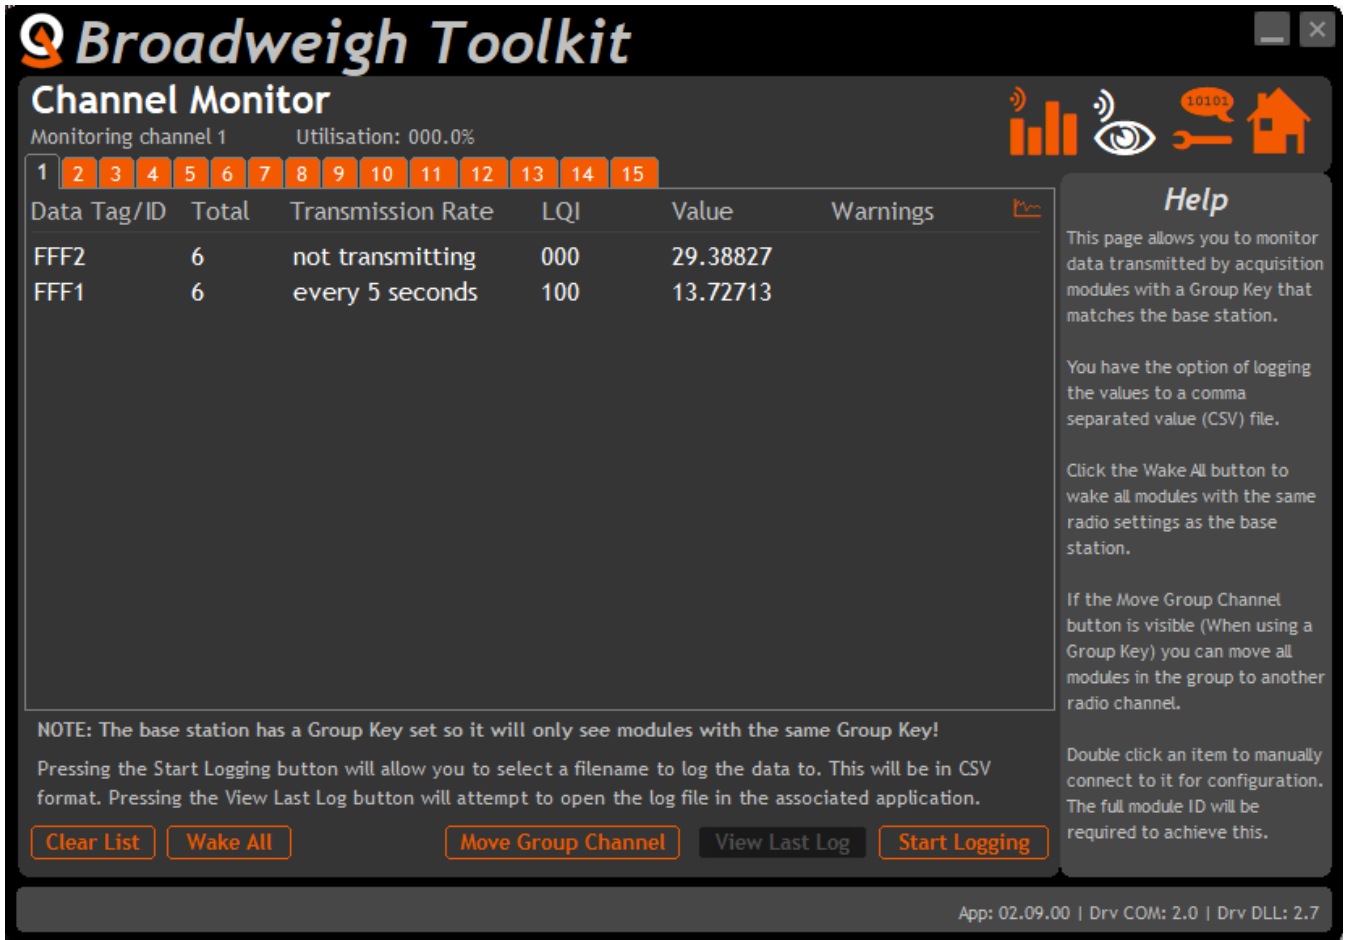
Broadweigh Toolkit

Channel Monitor
Monitoring channel 1    Utilisation: 000.0%

1 2 3 4 5 6 7 8 9 10 11 12 13 14 15

| Data Tag/ID | Total | Transmission Rate | LQI | Value | Warnings |
|---|---|---|---|---|---|
| FFF2 | 6 | not transmitting | 000 | 29.38827 | |
| FFF1 | 6 | every 5 seconds | 100 | 13.72713 | |

NOTE: The base station has a Group Key set so it will only see modules with the same Group Key!

Pressing the Start Logging button will allow you to select a filename to log the data to. This will be in CSV format. Pressing the View Last Log button will attempt to open the log file in the associated application.

Clear List  Wake All  Move Group Channel  View Last Log  Start Logging

Help
This page allows you to monitor data transmitted by acquisition modules with a Group Key that matches the base station.

You have the option of logging the values to a comma separated value (CSV) file.

Click the Wake All button to wake all modules with the same radio settings as the base station.

If the Move Group Channel button is visible (When using a Group Key) you can move all modules in the group to another radio channel.

Double click an item to manually connect to it for configuration. The full module ID will be required to achieve this.

10101

App: 02.09.00 | Drv COM: 2.0 | Drv DLL: 2.7